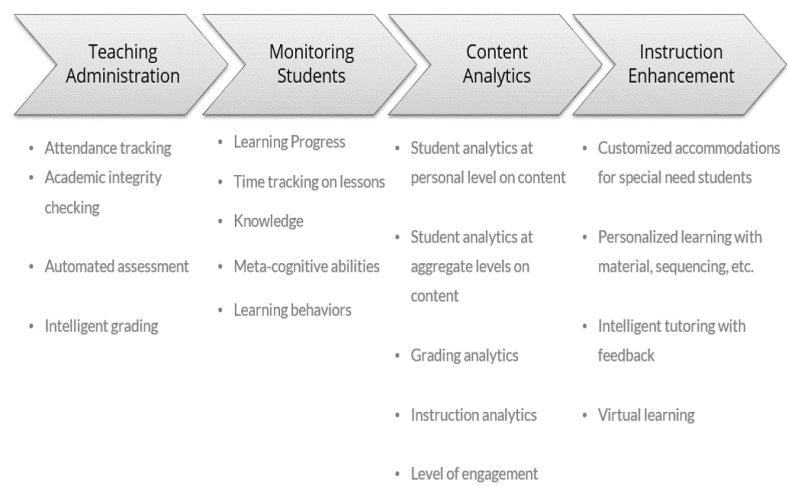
Teaching Administration

- Attendance tracking
- Academic integrity checking
- Automated assessment
- Intelligent grading

Monitoring Students

- Learning Progress
- Time tracking on lessons
- Knowledge
- Meta-cognitive abilities
- Learning behaviors

Content Analytics

- Student analytics at personal level on content
- Student analytics at aggregate levels on content
- Grading analytics
- Instruction analytics
- Level of engagement

Instruction Enhancement

- Customized accommodations for special need students
- Personalized learning with material, sequencing, etc.
- Intelligent tutoring with feedback
- Virtual learning